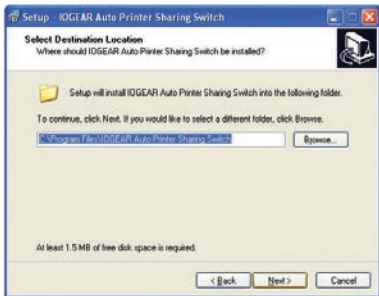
Setup - IOGEAR Auto Printer Sharing Switch

Select Destination Location
Where should IOGEAR Auto Printer Sharing Switch be installed?

Setup will install IOGEAR Auto Printer Sharing Switch into the following folder.

To continue, click Next. If you would like to select a different folder, click Browse.

C:\Program Files\IOGEAR Auto Printer Sharing Switch

Browse...

At least 1.5 MB of free disk space is required.

< Back

Next >

Cancel